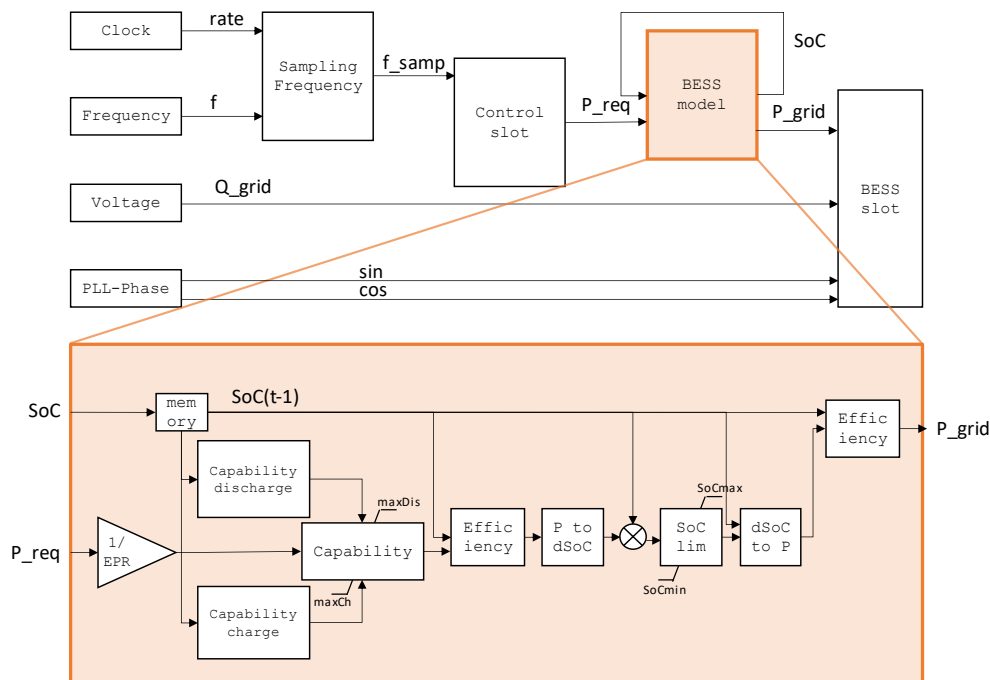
Clock
rate
Sampling Frequency
Frequency
f
f_samp
Control slot
P_req
BESS model
SoC
P_grid
BESS slot
Voltage
Q_grid
PLL-Phase
sin
cos

SoC
memory
SoC(t-1)
Efficiency
P_grid
Capability discharge
maxDis
P_req
1/EPR
Capability
Efficiency
P to dSoC
SoCmax
SoC lim
dSoC to P
SoCmin
maxCh
Capability charge